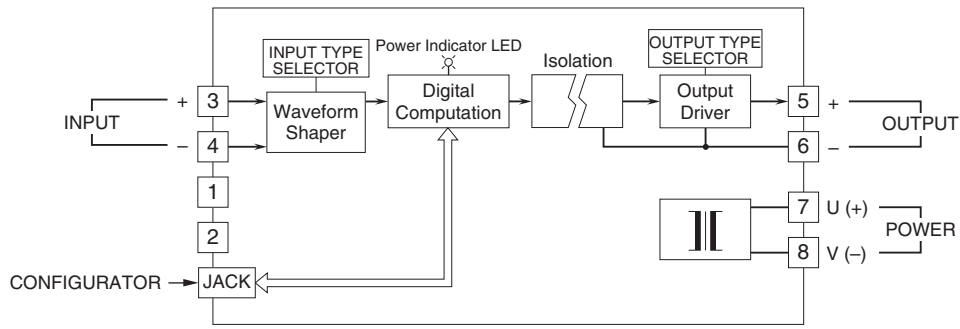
INPUT TYPE SELECTOR

Power Indicator LED

Isolation

OUTPUT TYPE SELECTOR

INPUT

+ 3

– 4

Waveform Shaper

Digital Computation

Output Driver

5 +

6 –

OUTPUT

1

2

7 U (+)

8 V (–)

POWER

CONFIGURATOR

JACK